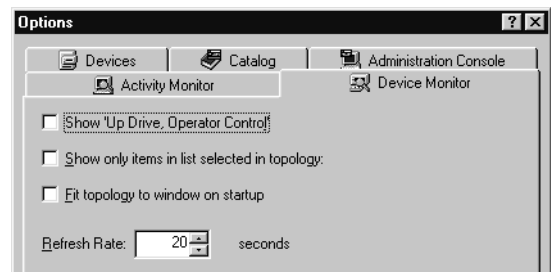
Options

?

Devices

Catalog

Administration Console

Activity Monitor

Device Monitor

Show 'Up Drive, Operator Control'

Show only items in list selected in topology:

Fit topology to window on startup

Refresh Rate: 20 seconds